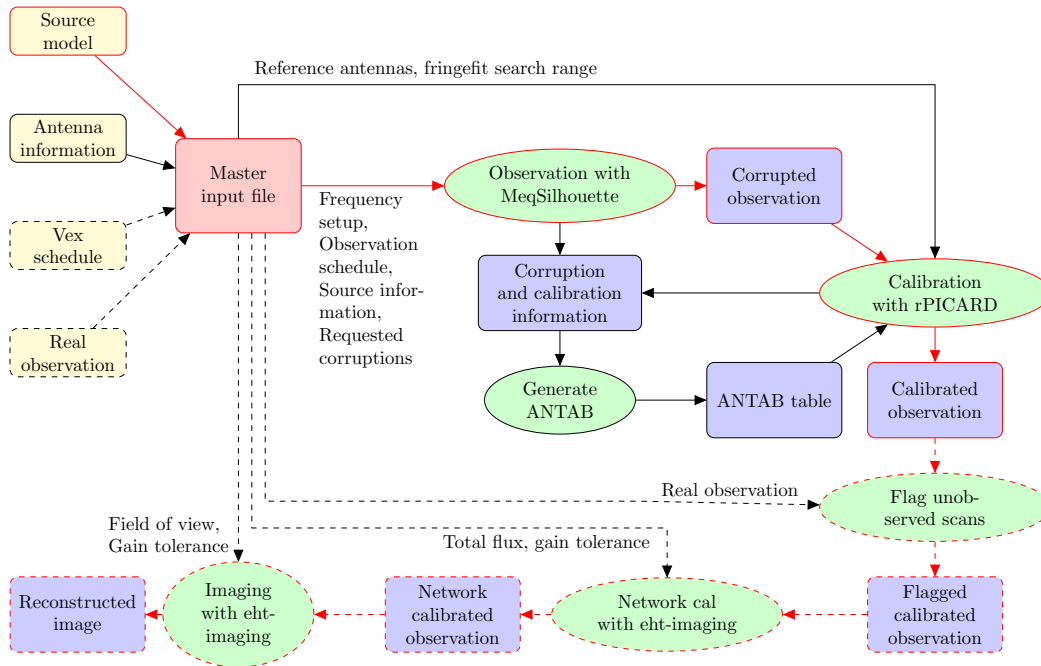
Source model

Antenna information

Vex schedule

Real observation

Master input file

Reference antennas, fringefit search range

Frequency setup, Observation schedule, Source information, Requested corruptions

Observation with MeqSilhouette

Corrupted observation

Corruption and calibration information

Calibration with rPICARD

Generate ANTAB

ANTAB table

Calibrated observation

Real observation

Flag unobserved scans

Field of view, Gain tolerance

Total flux, gain tolerance

Reconstructed image

Imaging with eht-imaging

Network calibrated observation

Network cal with eht-imaging

Flagged calibrated observation